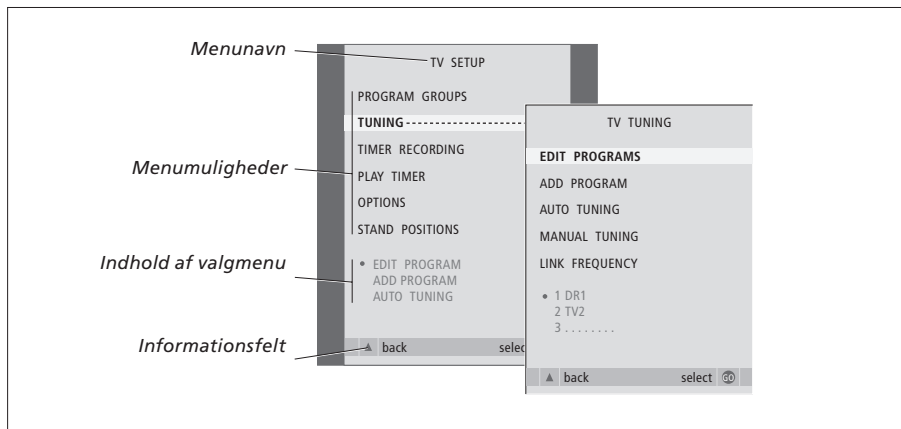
Menunavn

Menumuligheder

Indhold af valgmenu

Informationsfelt

TV SETUP

PROGRAM GROUPS

TUNING

TIMER RECORDING

PLAY TIMER

OPTIONS

STAND POSITIONS

• EDIT PROGRAM
ADD PROGRAM
AUTO TUNING

▲ back select

TV TUNING

EDIT PROGRAMS

ADD PROGRAM

AUTO TUNING

MANUAL TUNING

LINK FREQUENCY

• 1 DR1
2 TV2
3 . . . . . . . .

▲ back select GO